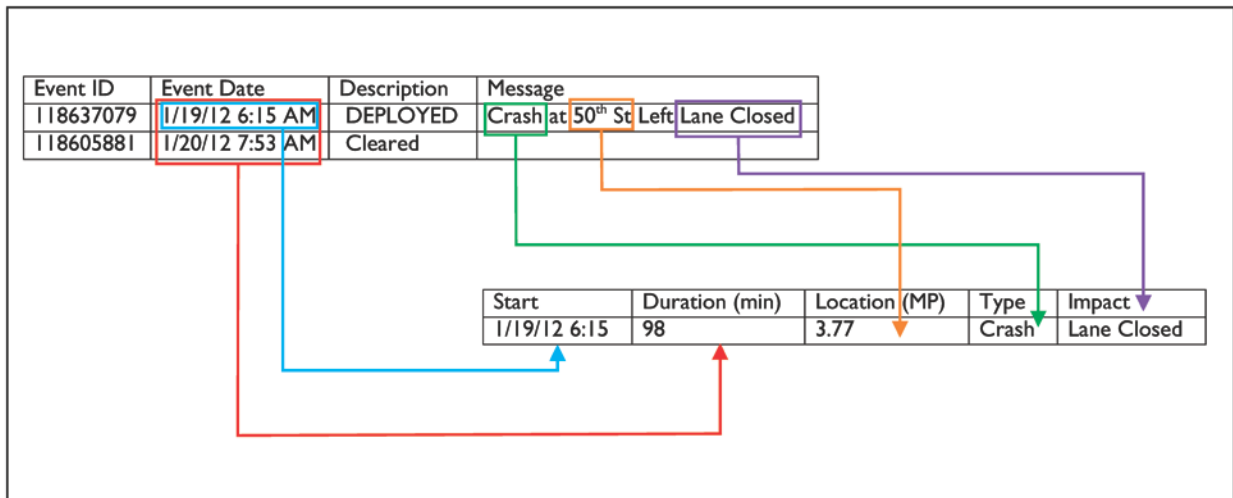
| Event ID | Event Date | Description | Message |
|---|---|---|---|
| 118637079 | 1/19/12 6:15 AM | DEPLOYED | Crash at 50$^{th}$ St Left Lane Closed |
| 118605881 | 1/20/12 7:53 AM | Cleared | |

| Start | Duration (min) | Location (MP) | Type | Impact |
|---|---|---|---|---|
| 1/19/12 6:15 | 98 | 3.77 | Crash | Lane Closed |